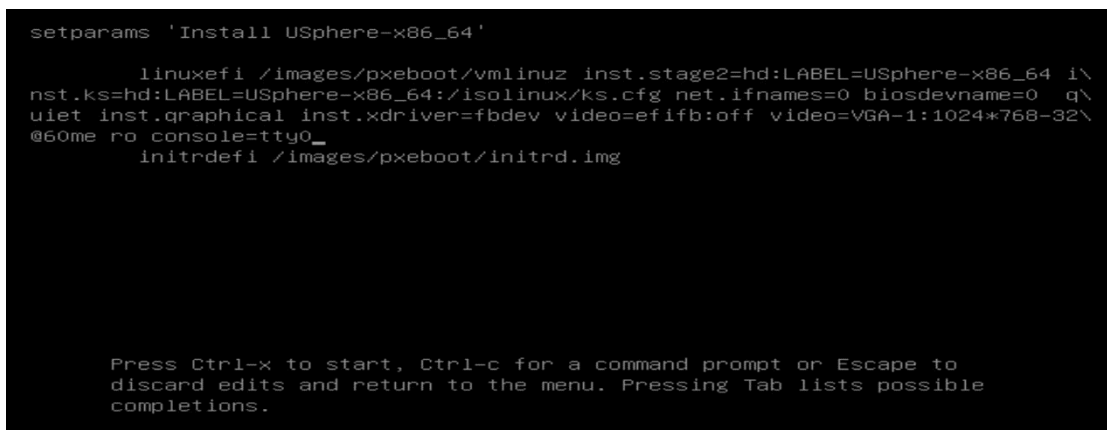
setparams 'Install USphere-x86_64'

linuxefi /images/pxeboot/vmlinuz inst.stage2=hd:LABEL=USphere-x86_64 i\
nst.ks=hd:LABEL=USphere-x86_64:/isolinux/ks.cfg net.ifnames=0 biosdevname=0 q\
uiet inst.graphical inst.xdriver=fbdev video=efifb:off video=VGA-1:1024*768-32\
@60me ro console=tty0_
initrdefi /images/pxeboot/initrd.img

Press Ctrl-x to start, Ctrl-c for a command prompt or Escape to discard edits and return to the menu. Pressing Tab lists possible completions.